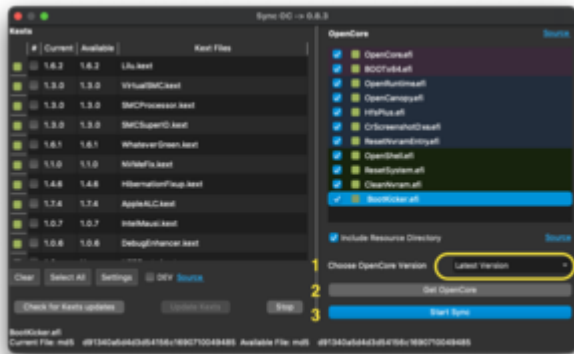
Sync OC -> 0.6.3

Kexts

| # | Current | Available | Kext Files |
|---|---|---|---|
| | 1.6.2 | 1.6.2 | Lilu.kext |
| | 1.3.0 | 1.3.0 | VirtualSMC.kext |
| | 1.3.0 | 1.3.0 | SMCProcessor.kext |
| | 1.3.0 | 1.3.0 | SMCSuperIO.kext |
| | 1.6.1 | 1.6.1 | WhateverGreen.kext |
| | 1.1.0 | 1.1.0 | NVMeFix.kext |
| | 1.4.6 | 1.4.6 | HibernationFixup.kext |
| | 1.7.4 | 1.7.4 | AppleALC.kext |
| | 1.0.7 | 1.0.7 | IntelMausi.kext |
| | 1.0.6 | 1.0.6 | DebugEnhancer.kext |

Clear Select All Settings DEV Source

Check for Kexts updates Update Kexts Stop

OpenCore Source

OpenCore.efi
BOOTx64.efi
OpenRuntime.efi
OpenCanopy.efi
HfsPlus.efi
CrScreenshotDxe.efi
ResetNvramEntry.efi
OpenShell.efi
ResetSystem.efi
CleanNvram.efi
BootKicker.efi

Include Resource Directory Source

1 Choose OpenCore Version Latest Version
2 Get OpenCore
3 Start Sync

BootKicker.efi
Current File: md5 d91340a6d4d3d54156c1690710049485 Available File: md5 d91340a6d4d3d54156c1690710049485